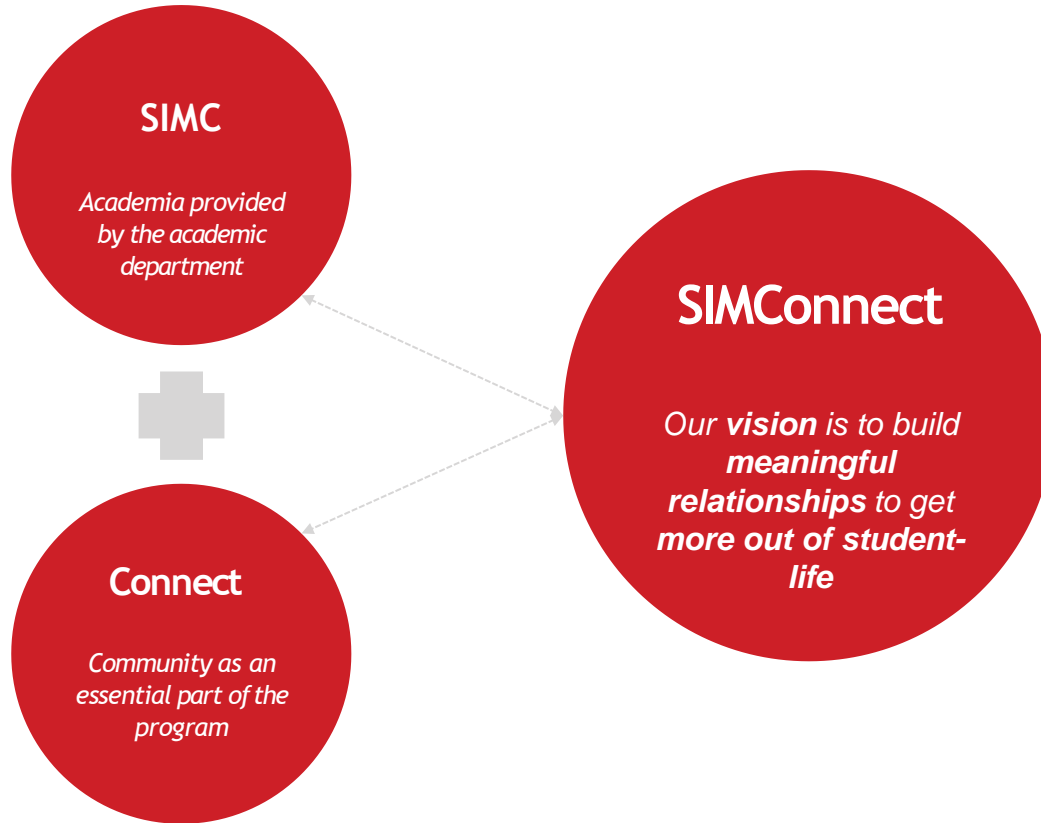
SIMC

Academia provided by the academic department

Connect

Community as an essential part of the program

SIMConnect

Our **vision** is to build **meaningful relationships** to get **more out of student-life**